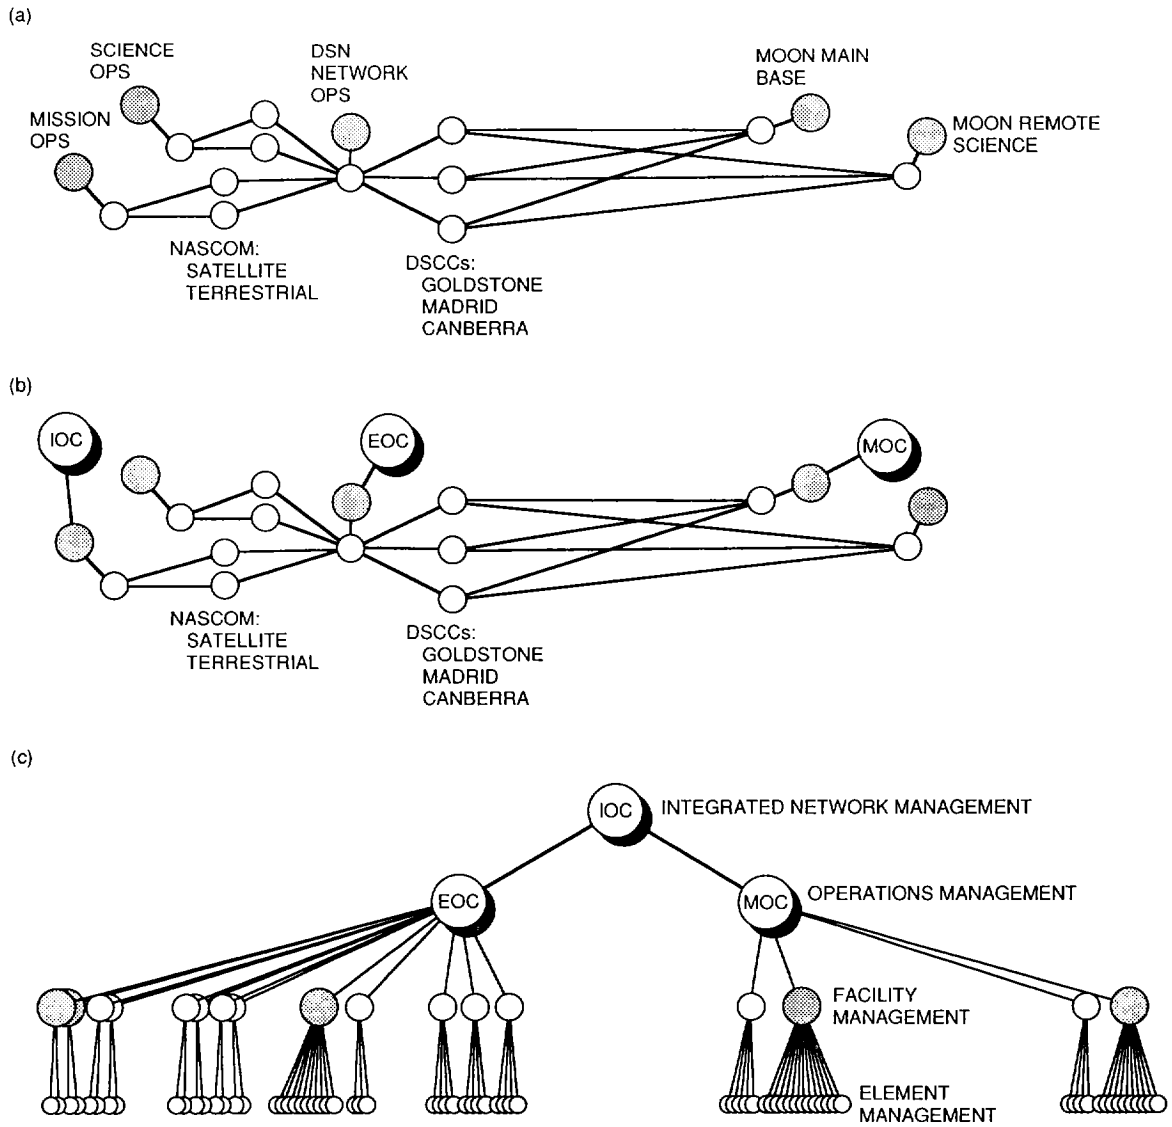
(a)

SCIENCE OPS

DSN NETWORK OPS

MOON MAIN BASE

MISSION OPS

MOON REMOTE SCIENCE

NASCOM: SATELLITE TERRESTRIAL

DSCCs: GOLDSTONE MADRID CANBERRA

(b)

IOC

EOC

MOC

NASCOM: SATELLITE TERRESTRIAL

DSCCs: GOLDSTONE MADRID CANBERRA

(c)

IOC INTEGRATED NETWORK MANAGEMENT

EOC

MOC OPERATIONS MANAGEMENT

FACILITY MANAGEMENT

ELEMENT MANAGEMENT